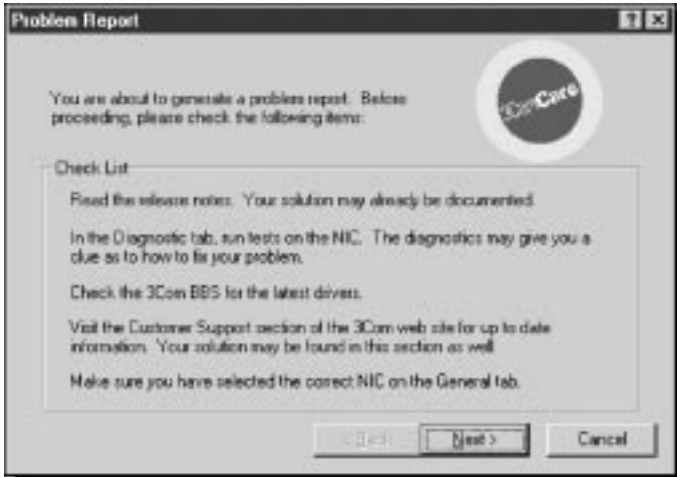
Problem Report

You are about to generate a problem report. Before proceeding, please check the following items:

3ComCare

Check List

Read the release notes. Your solution may already be documented.

In the Diagnostic tab, run tests on the NIC. The diagnostics may give you a clue as to how to fix your problem.

Check the 3Com BBS for the latest drivers.

Visit the Customer Support section of the 3Com web site for up to date information. Your solution may be found in this section as well.

Make sure you have selected the correct NIC on the General tab.

< Back

Next >

Cancel